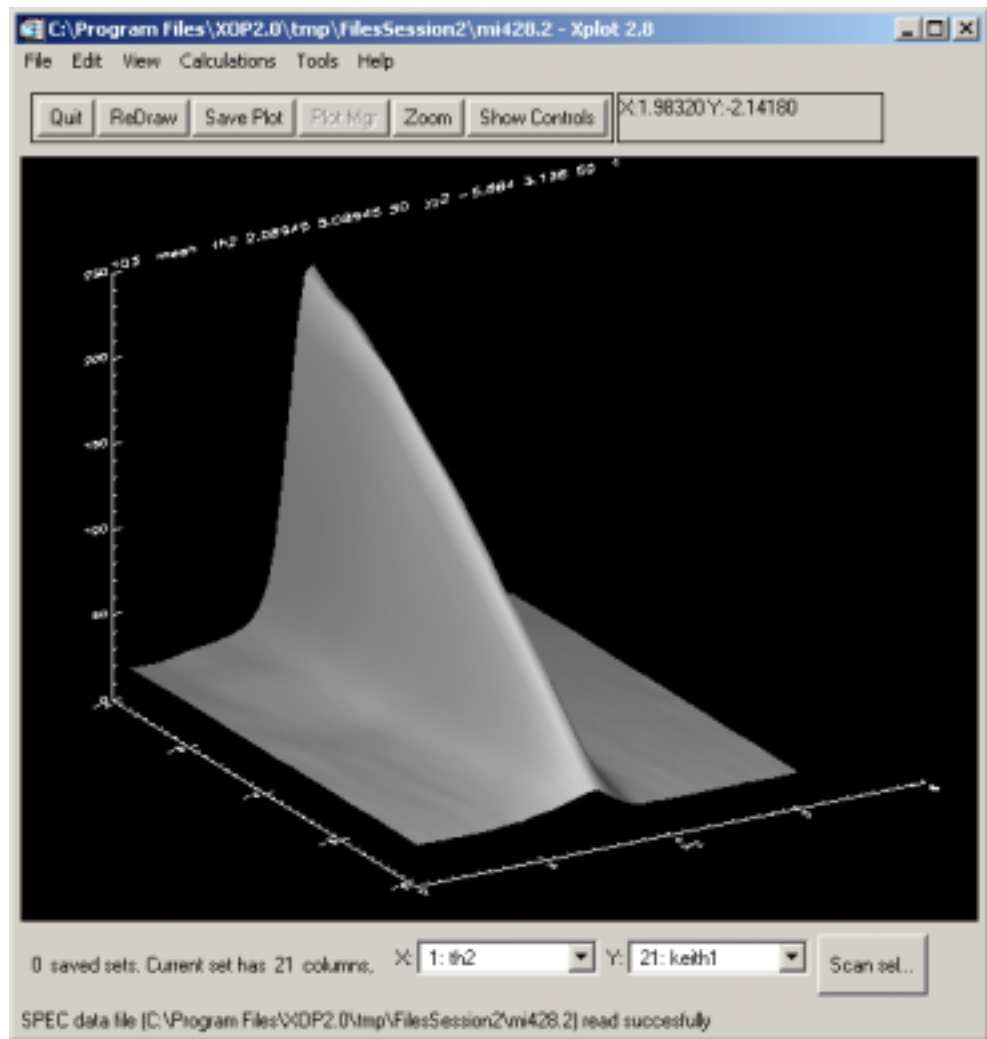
C:\Program Files\XOP2.0\tmp\FilesSession2\mi428.2 - Xplot 2.8

File Edit View Calculations Tools Help

Quit ReDraw Save Plot Plot Mgr Zoom Show Controls

X:1.98320 Y:-2.14180

250 103 mesh th2 2.08945 5.08945 50 tth2 -5.884 3.136 50 1

200

150

100

50

0

0 saved sets. Current set has 21 columns. X: 1: th2 Y: 21: keith1 Scan sel...

SPEC data file [C:\Program Files\XOP2.0\tmp\FilesSession2\mi428.2] read succesfully